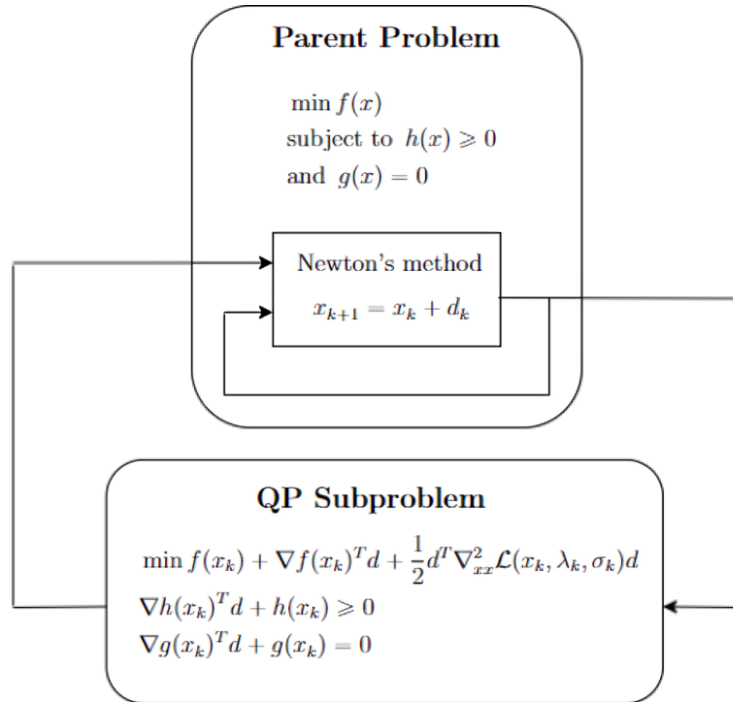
Parent Problem

$\min f(x)$
subject to $h(x) \geqslant 0$
and $g(x) = 0$

Newton's method
$x_{k+1} = x_k + d_k$

QP Subproblem

$\min f(x_k) + \nabla f(x_k)^T d + \frac{1}{2} d^T \nabla^2_{xx} \mathcal{L}(x_k, \lambda_k, \sigma_k) d$
$\nabla h(x_k)^T d + h(x_k) \geqslant 0$
$\nabla g(x_k)^T d + g(x_k) = 0$